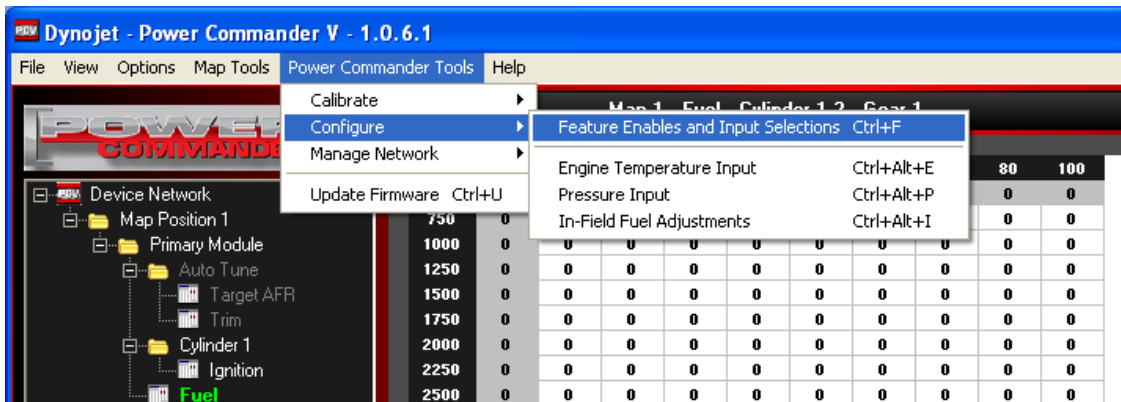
PCV Dynojet - Power Commander V - 1.0.6.1

File View Options Map Tools Power Commander Tools Help

Calibrate
Configure
Manage Network
Update Firmware Ctrl+U

Feature Enables and Input Selections Ctrl+F
Engine Temperature Input Ctrl+Alt+E
Pressure Input Ctrl+Alt+P
In-Field Fuel Adjustments Ctrl+Alt+I

POWER COMMANDER

Map 1 - Fuel - Cylinder 1 2 - Gear 1

Device Network
Map Position 1
Primary Module
Auto Tune
Target AFR
Trim
Cylinder 1
Ignition
Fuel

| | | | | | | | | | | 80 | 100 |
|---|---|---|---|---|---|---|---|---|---|---|---|
| | | | | | | | | | | 0 | 0 |
| 750 | 0 | | | | | | | | | 0 | 0 |
| 1000 | 0 | 0 | 0 | 0 | 0 | 0 | 0 | 0 | 0 | 0 | 0 |
| 1250 | 0 | 0 | 0 | 0 | 0 | 0 | 0 | 0 | 0 | 0 | 0 |
| 1500 | 0 | 0 | 0 | 0 | 0 | 0 | 0 | 0 | 0 | 0 | 0 |
| 1750 | 0 | 0 | 0 | 0 | 0 | 0 | 0 | 0 | 0 | 0 | 0 |
| 2000 | 0 | 0 | 0 | 0 | 0 | 0 | 0 | 0 | 0 | 0 | 0 |
| 2250 | 0 | 0 | 0 | 0 | 0 | 0 | 0 | 0 | 0 | 0 | 0 |
| 2500 | 0 | 0 | 0 | 0 | 0 | 0 | 0 | 0 | 0 | 0 | 0 |